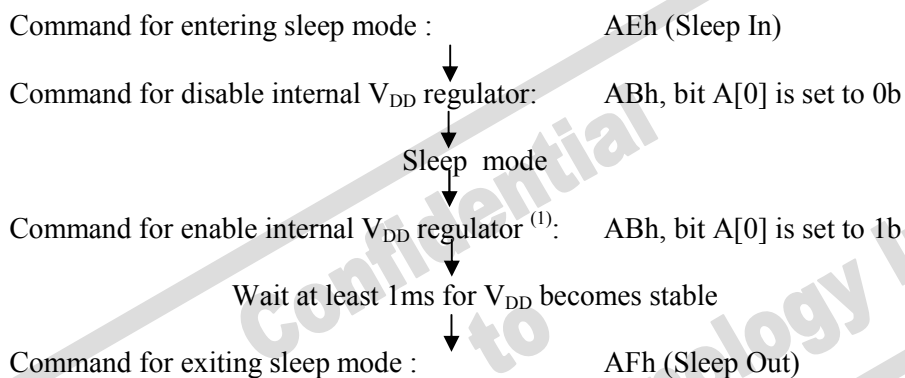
Command for entering sleep mode : AEh (Sleep In)

Command for disable internal $V_{DD}$ regulator: ABh, bit A[0] is set to 0b

Sleep mode

Command for enable internal $V_{DD}$ regulator $^{(1)}$: ABh, bit A[0] is set to 1b

Wait at least 1ms for $V_{DD}$ becomes stable

Command for exiting sleep mode : AFh (Sleep Out)

Confidential to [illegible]ology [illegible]